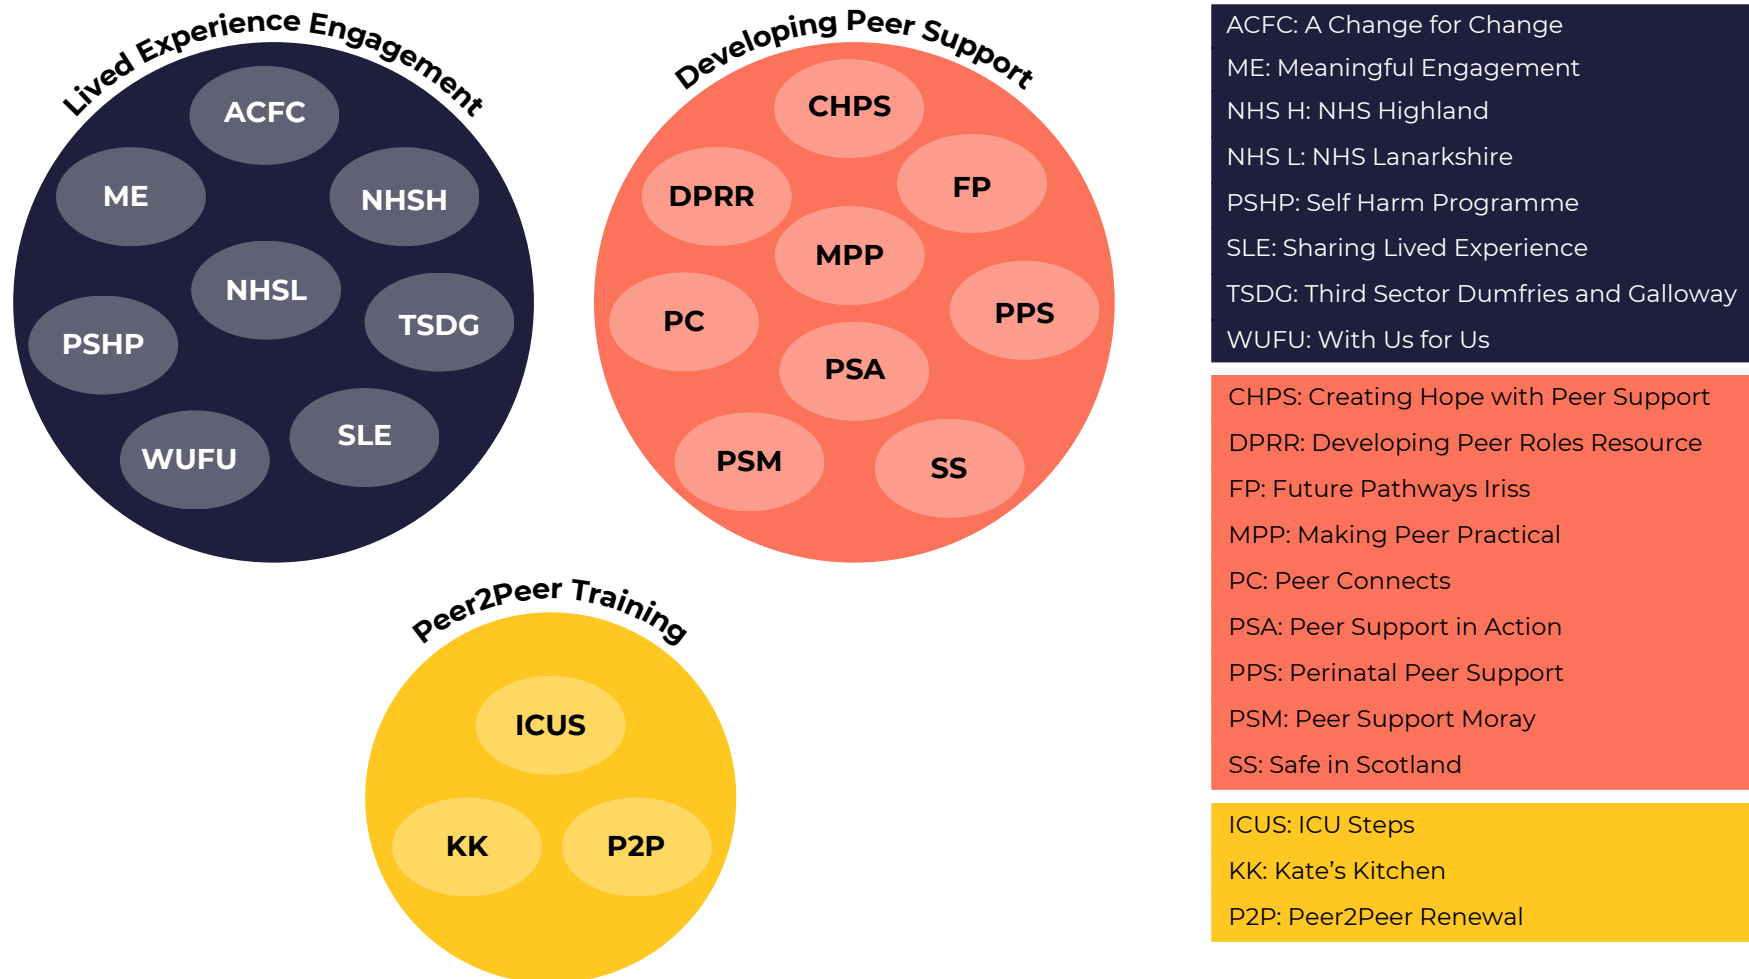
Lived Experience Engagement

ACFC
ME
NHSH
NHSL
TSDG
PSHP
SLE
WUFU

Developing Peer Support

CHPS
DPRR
FP
MPP
PC
PPS
PSA
PSM
SS

Peer2Peer Training

ICUS
KK
P2P

ACFC: A Change for Change
ME: Meaningful Engagement
NHS H: NHS Highland
NHS L: NHS Lanarkshire
PSHP: Self Harm Programme
SLE: Sharing Lived Experience
TSDG: Third Sector Dumfries and Galloway
WUFU: With Us for Us

CHPS: Creating Hope with Peer Support
DPRR: Developing Peer Roles Resource
FP: Future Pathways Iriss
MPP: Making Peer Practical
PC: Peer Connects
PSA: Peer Support in Action
PPS: Perinatal Peer Support
PSM: Peer Support Moray
SS: Safe in Scotland

ICUS: ICU Steps
KK: Kate’s Kitchen
P2P: Peer2Peer Renewal